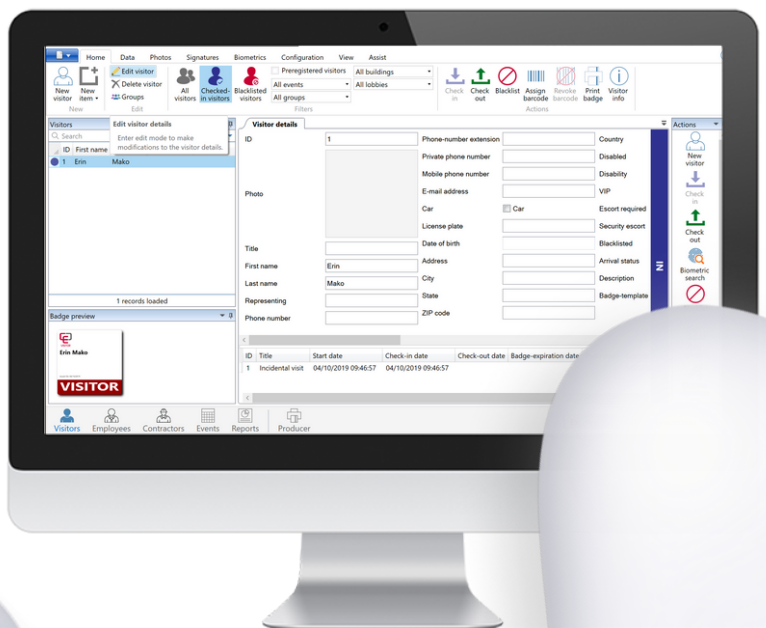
Home Data Photos Signatures Biometrics Configuration View Assist

New visitor New item Edit visitor Delete visitor Groups All visitors Checked-in visitors Blacklisted visitors Preregistered visitors All events All groups All buildings All lobbies Check in Check out Blacklist Assign barcode Revoke barcode Print badge Visitor info

New Edit Filters Actions

Visitors

Edit visitor details

Enter edit mode to make modifications to the visitor details.

Search

ID First name

1 Erin Mako

1 records loaded

Badge preview

Erin Mako

VISITOR

Visitor details

| ID | 1 | Phone-number extension | | Country |
|---|---|---|---|---|
| Photo | | Private phone number | | Disabled |
| | | Mobile phone number | | Disability |
| | | E-mail address | | VIP |
| | | Car | Car | Escort required |
| | | License plate | | Security escort |
| Title | | Date of birth | | Blacklisted |
| First name | Erin | Address | | Arrival status |
| Last name | Mako | City | | Description |
| Representing | | State | | Badge-template |
| Phone number | | ZIP code | | |

IN

| ID | Title | Start date | Check-in date | Check-out date | Badge-expiration date |
|---|---|---|---|---|---|
| 1 | Incidental visit | 04/10/2019 09:46:57 | 04/10/2019 09:46:57 | | |

Actions

New visitor

Check in

Check out

Biometric search

Visitors Employees Contractors Events Reports Producer